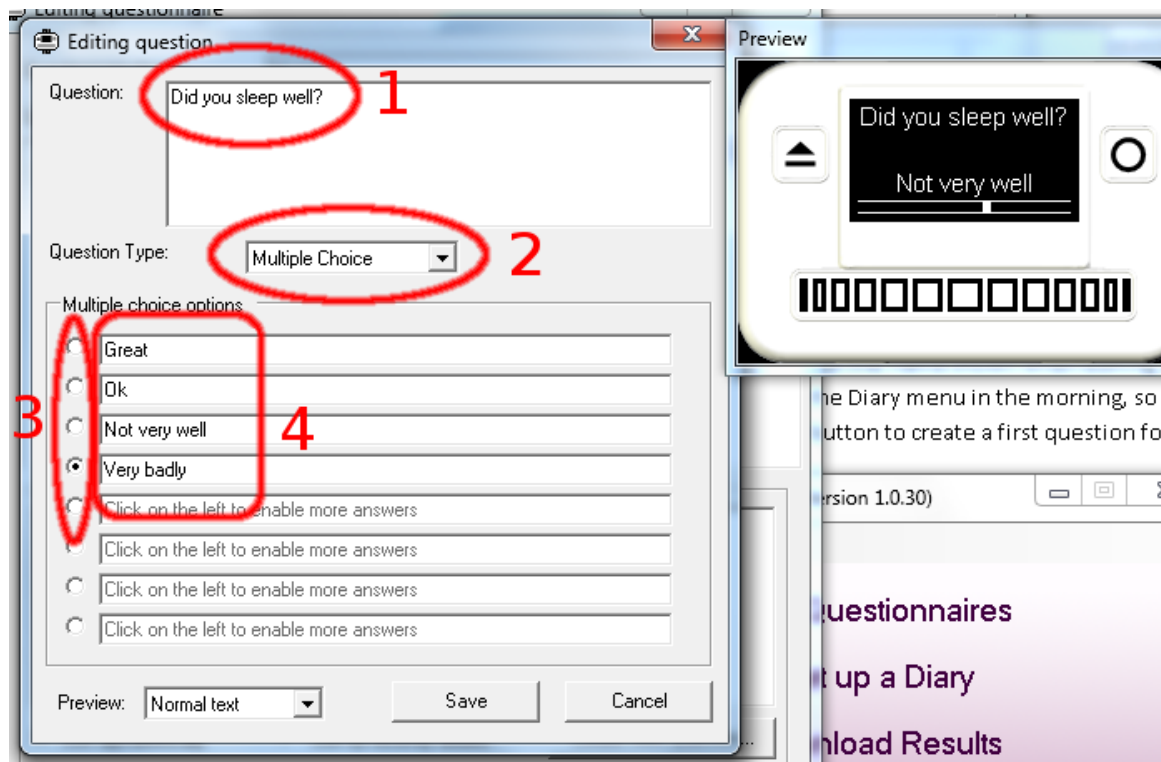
Editing questionnaire

Editing question

Question: Did you sleep well? 1

Question Type: Multiple Choice 2

Multiple choice options

3

Great

Ok

Not very well

Very badly

4

Click on the left to enable more answers

Click on the left to enable more answers

Click on the left to enable more answers

Click on the left to enable more answers

Preview: Normal text

Save

Cancel

Preview

Did you sleep well?

Not very well

he Diary menu in the morning, so

utton to create a first question fo

ersion 1.0.30)

uestionnaires

t up a Diary

nload Results